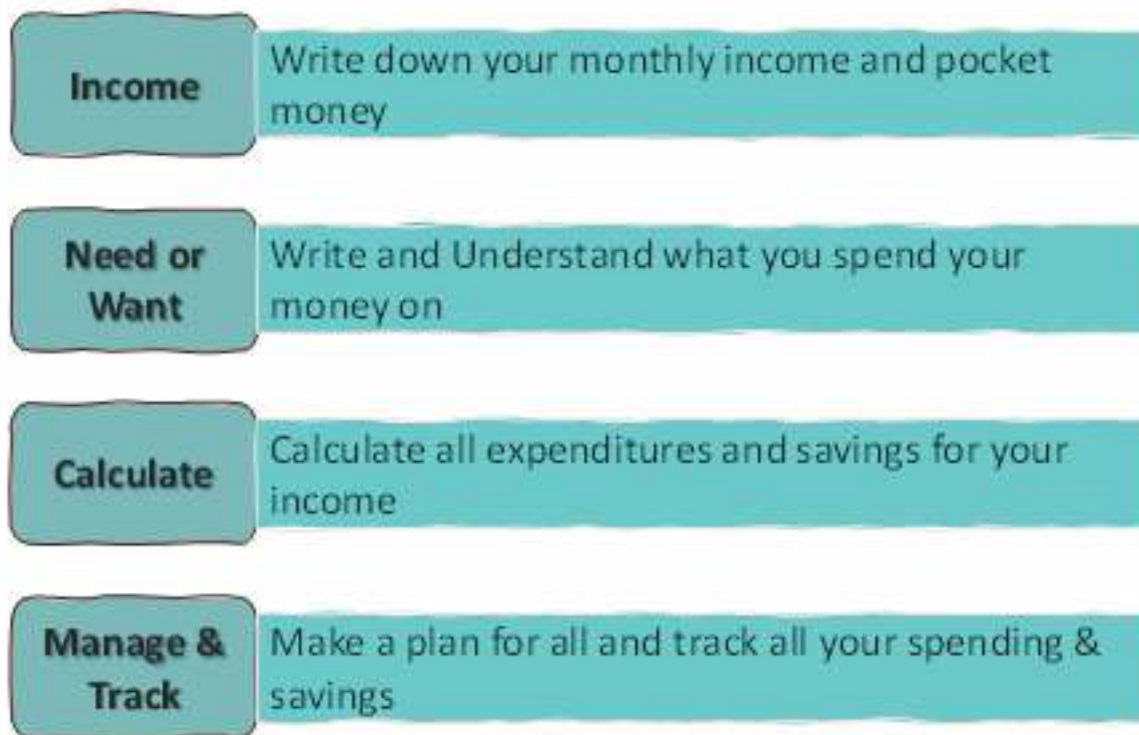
Income
Write down your monthly income and pocket money

Need or Want
Write and Understand what you spend your money on

Calculate
Calculate all expenditures and savings for your income

Manage & Track
Make a plan for all and track all your spending & savings